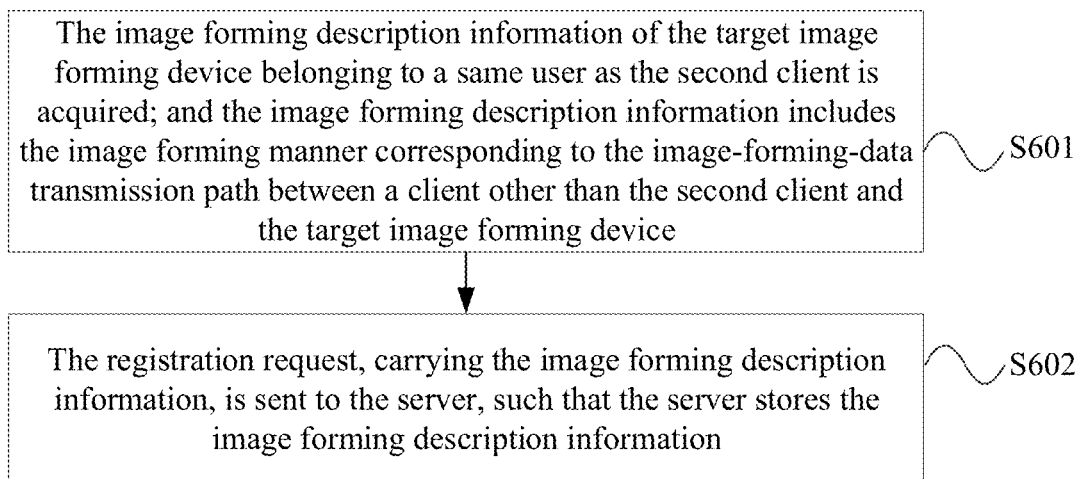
The image forming description information of the target image forming device belonging to a same user as the second client is acquired; and the image forming description information includes the image forming manner corresponding to the image-forming-data transmission path between a client other than the second client and the target image forming device

S601

The registration request, carrying the image forming description information, is sent to the server, such that the server stores the image forming description information

S602